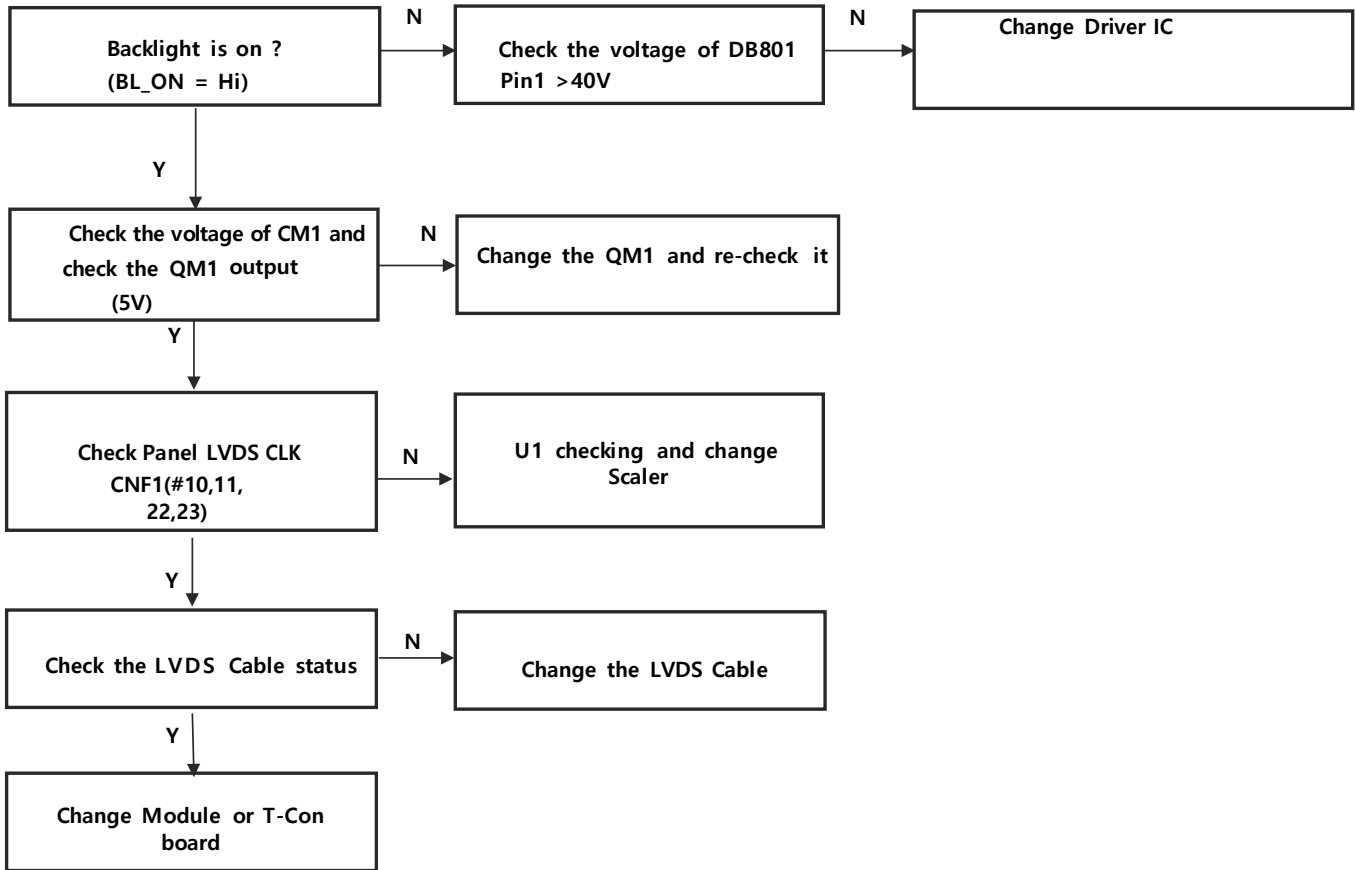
Backlight is on ?
(BL_ON = Hi)

N

Check the voltage of DB801
Pin1 >40V

N

Change Driver IC

Y

Check the voltage of CM1 and check the QM1 output
(5V)

N

Change the QM1 and re-check it

Y

Check Panel LVDS CLK
CNF1(#10,11,
22,23)

N

U1 checking and change
Scaler

Y

Check the LVDS Cable status

N

Change the LVDS Cable

Y

Change Module or T-Con board